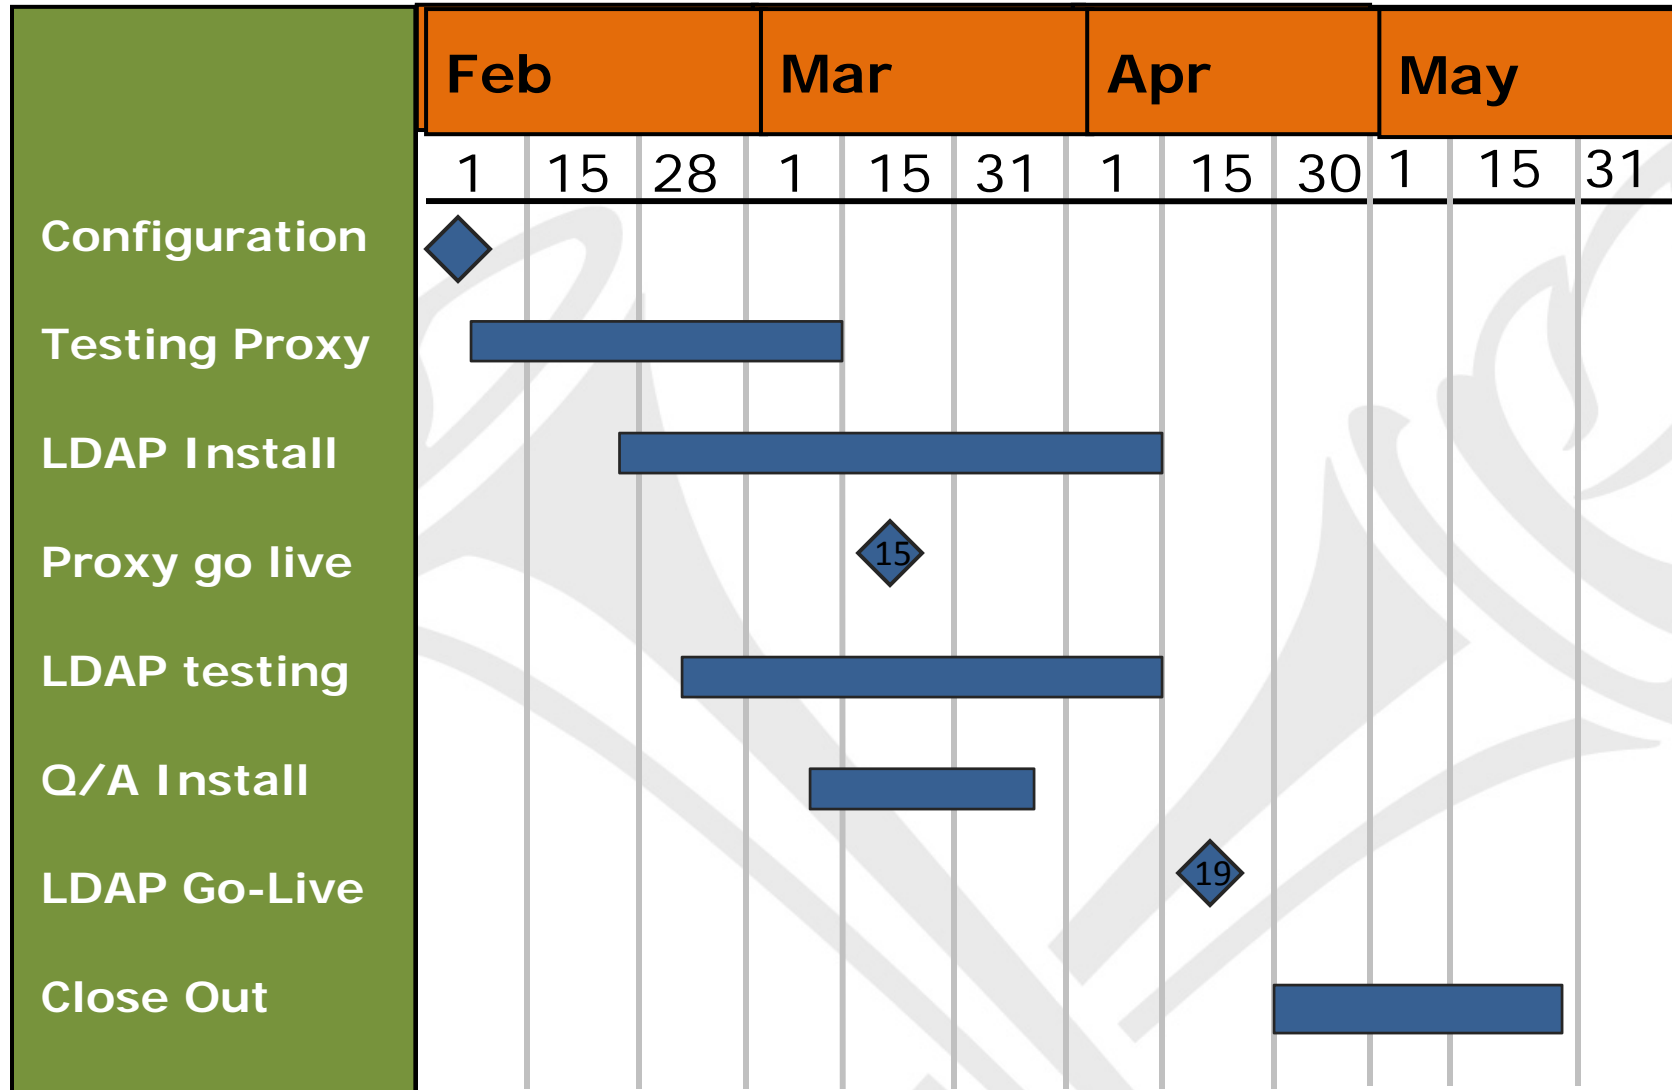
| | Feb | | | Mar | | | Apr | | | May | | |
|---|---|---|---|---|---|---|---|---|---|---|---|---|
| | 1 | 15 | 28 | 1 | 15 | 31 | 1 | 15 | 30 | 1 | 15 | 31 |
| Configuration | | | | | | | | | | | | |
| Testing Proxy | | | | | | | | | | | | |
| LDAP Install | | | | | | | | | | | | |
| Proxy go live | | | | | 15 | | | | | | | |
| LDAP testing | | | | | | | | | | | | |
| Q/A Install | | | | | | | | | | | | |
| LDAP Go-Live | | | | | | | | 19 | | | | |
| Close Out | | | | | | | | | | | | |